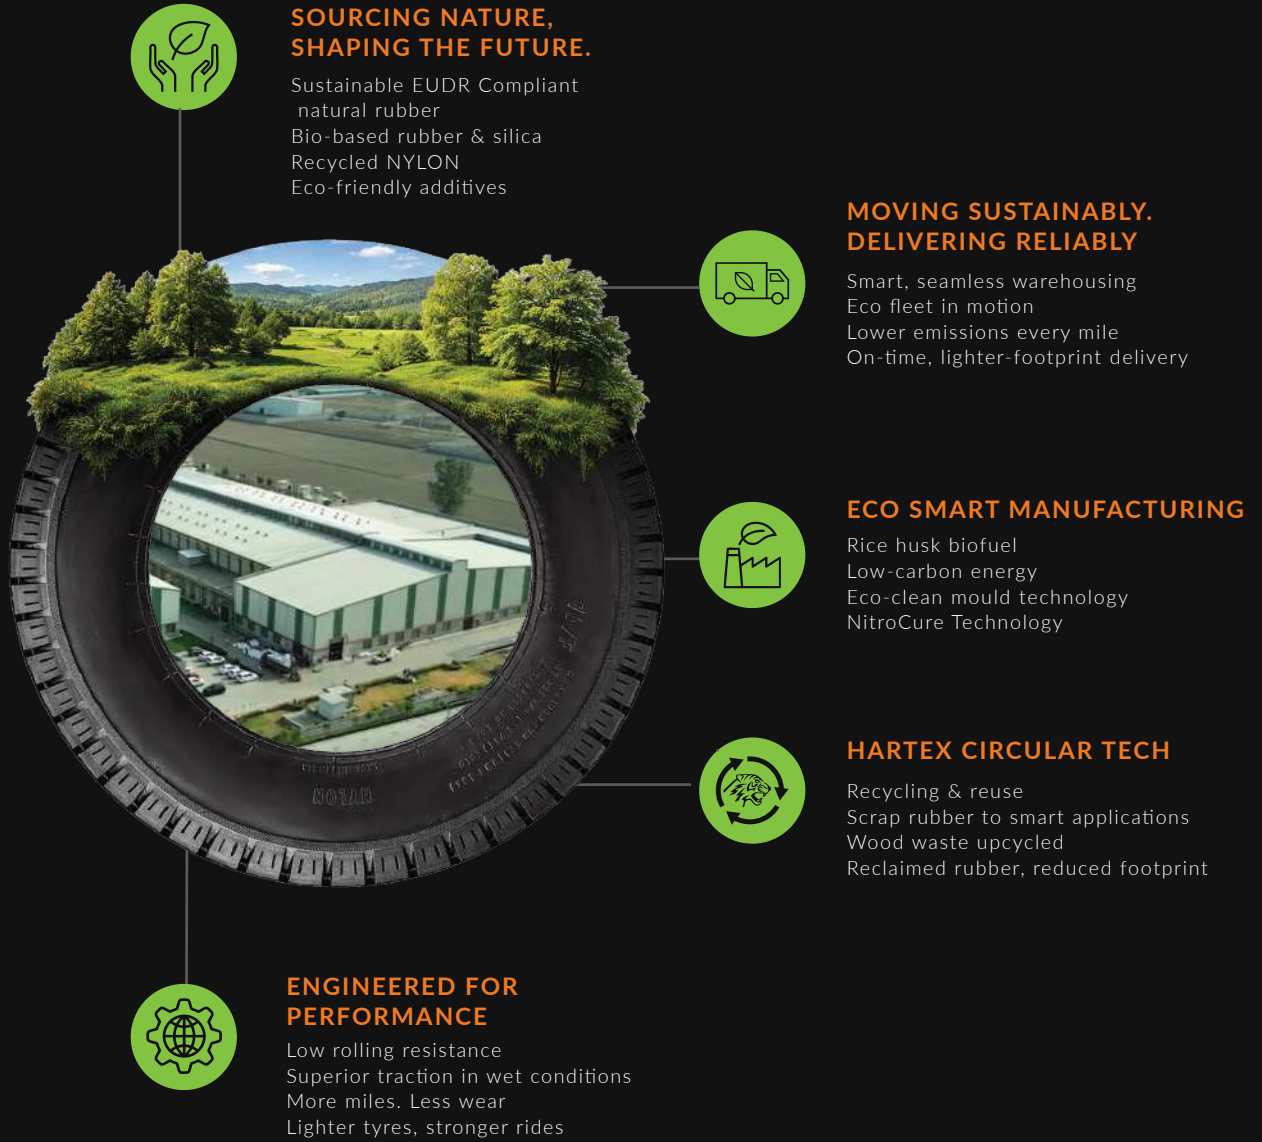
SOURCING NATURE, SHAPING THE FUTURE.

Sustainable EUDR Compliant natural rubber
Bio-based rubber & silica
Recycled NYLON
Eco-friendly additives

MOVING SUSTAINABLY. DELIVERING RELIABLY

Smart, seamless warehousing
Eco fleet in motion
Lower emissions every mile
On-time, lighter-footprint delivery

ECO SMART MANUFACTURING

Rice husk biofuel
Low-carbon energy
Eco-clean mould technology
NitroCure Technology

HARTEX CIRCULAR TECH

Recycling & reuse
Scrap rubber to smart applications
Wood waste upcycled
Reclaimed rubber, reduced footprint

NYLON

ENGINEERED FOR PERFORMANCE

Low rolling resistance
Superior traction in wet conditions
More miles. Less wear
Lighter tyres, stronger rides